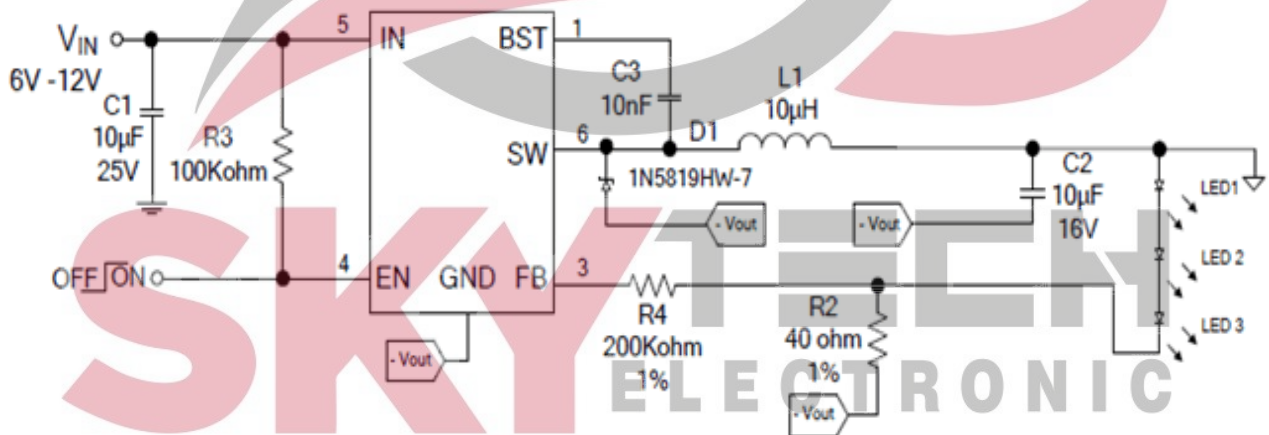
$V_{IN}$
6V -12V
C1
10µF
25V
R3
100Kohm
5
IN
BST
1
C3
10nF
L1
10µH
SW
6
D1
1N5819HW-7
C2
10µF
16V
LED1
LED 2
LED 3
- Vout
- Vout
OFF ON
4
EN
GND
FB
3
R4
200Kohm
1%
R2
40 ohm
1%
- Vout
- Vout
SKY TECH
ELECTRONIC